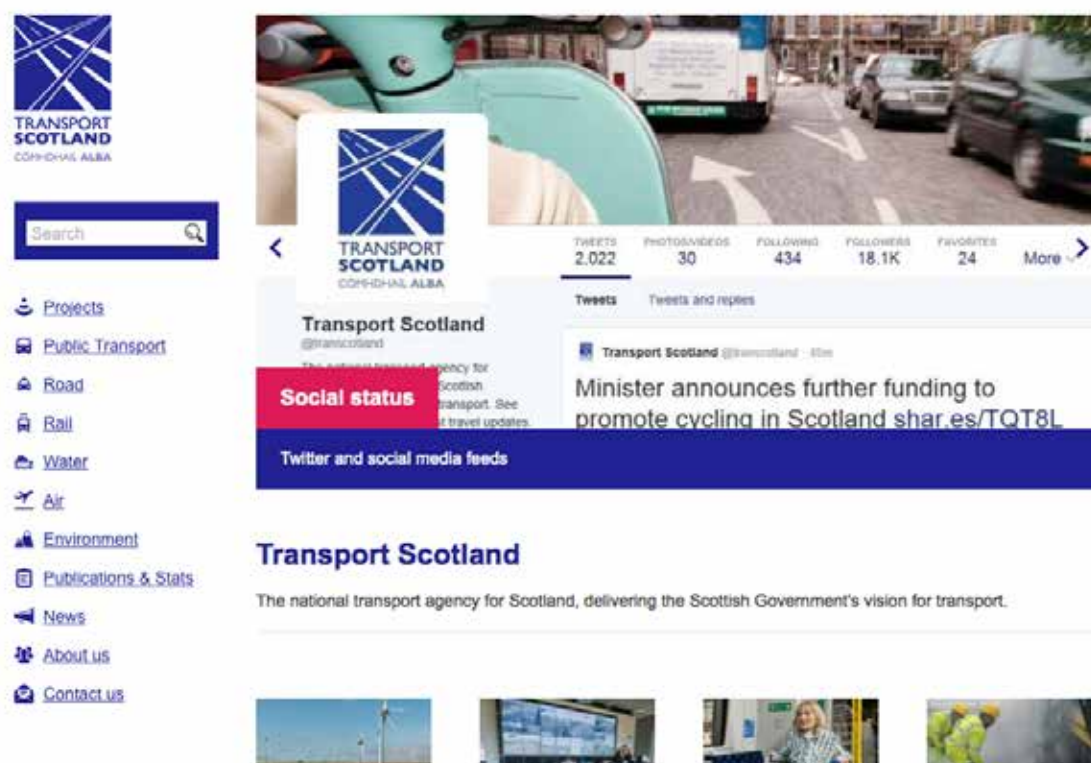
TRANSPORT SCOTLAND
CÒMHDHAIL ALBA

Search

Projects
Public Transport
Road
Rail
Water
Air
Environment
Publications & Stats
News
About us
Contact us

TRANSPORT SCOTLAND
CÒMHDHAIL ALBA

TWEETS 2,022
PHOTOS/VIDEOS 30
FOLLOWING 434
FOLLOWERS 18.1K
FAVORITES 24
More

Tweets
Tweets and replies

Transport Scotland
@transcotland

The national transport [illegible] agency for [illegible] Scottish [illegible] transport. See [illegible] travel updates.

Transport Scotland @transcotland · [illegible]

Minister announces further funding to promote cycling in Scotland shar.es/TQT8L

Social status

Twitter and social media feeds

Transport Scotland

The national transport agency for Scotland, delivering the Scottish Government's vision for transport.